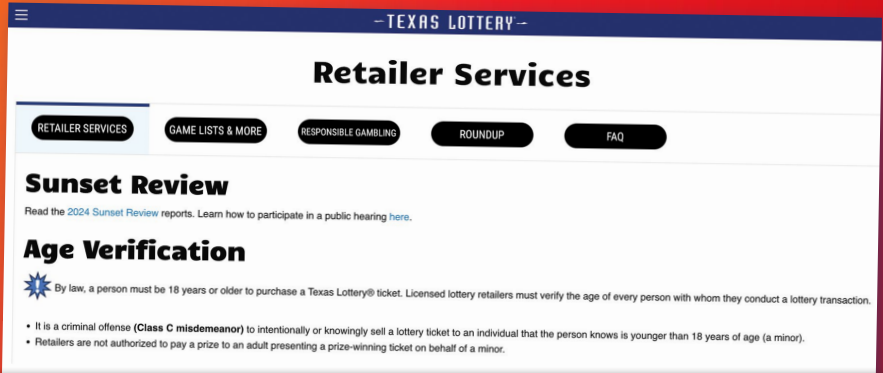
—TEXAS LOTTERY—

Retailer Services

RETAILER SERVICES

GAME LISTS & MORE

RESPONSIBLE GAMBLING

ROUNDUP

FAQ

Sunset Review

Read the 2024 Sunset Review reports. Learn how to participate in a public hearing here.

Age Verification

!

By law, a person must be 18 years or older to purchase a Texas Lottery® ticket. Licensed lottery retailers must verify the age of every person with whom they conduct a lottery transaction.

• It is a criminal offense **(Class C misdemeanor)** to intentionally or knowingly sell a lottery ticket to an individual that the person knows is younger than 18 years of age (a minor).
• Retailers are not authorized to pay a prize to an adult presenting a prize-winning ticket on behalf of a minor.